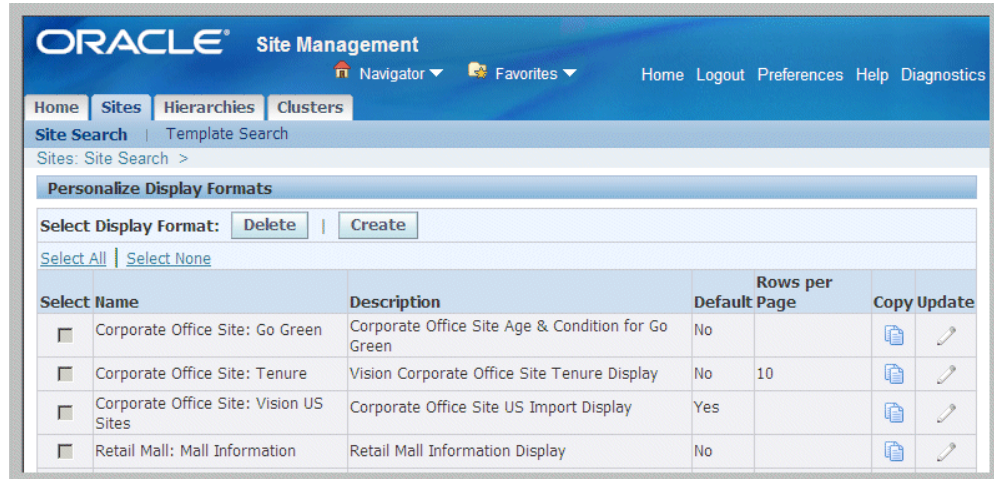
ORACLE® Site Management

Navigator ▾ Favorites ▾ Home Logout Preferences Help Diagnostics

Home | Sites | Hierarchies | Clusters

Site Search | Template Search

Sites: Site Search >

Personalize Display Formats

Select Display Format: Delete | Create

Select All | Select None

| Select | Name | Description | Default | Rows per Page | Copy | Update |
|---|---|---|---|---|---|---|
| | Corporate Office Site: Go Green | Corporate Office Site Age & Condition for Go Green | No | | | |
| | Corporate Office Site: Tenure | Vision Corporate Office Site Tenure Display | No | 10 | | |
| | Corporate Office Site: Vision US Sites | Corporate Office Site US Import Display | Yes | | | |
| | Retail Mall: Mall Information | Retail Mall Information Display | No | | | |